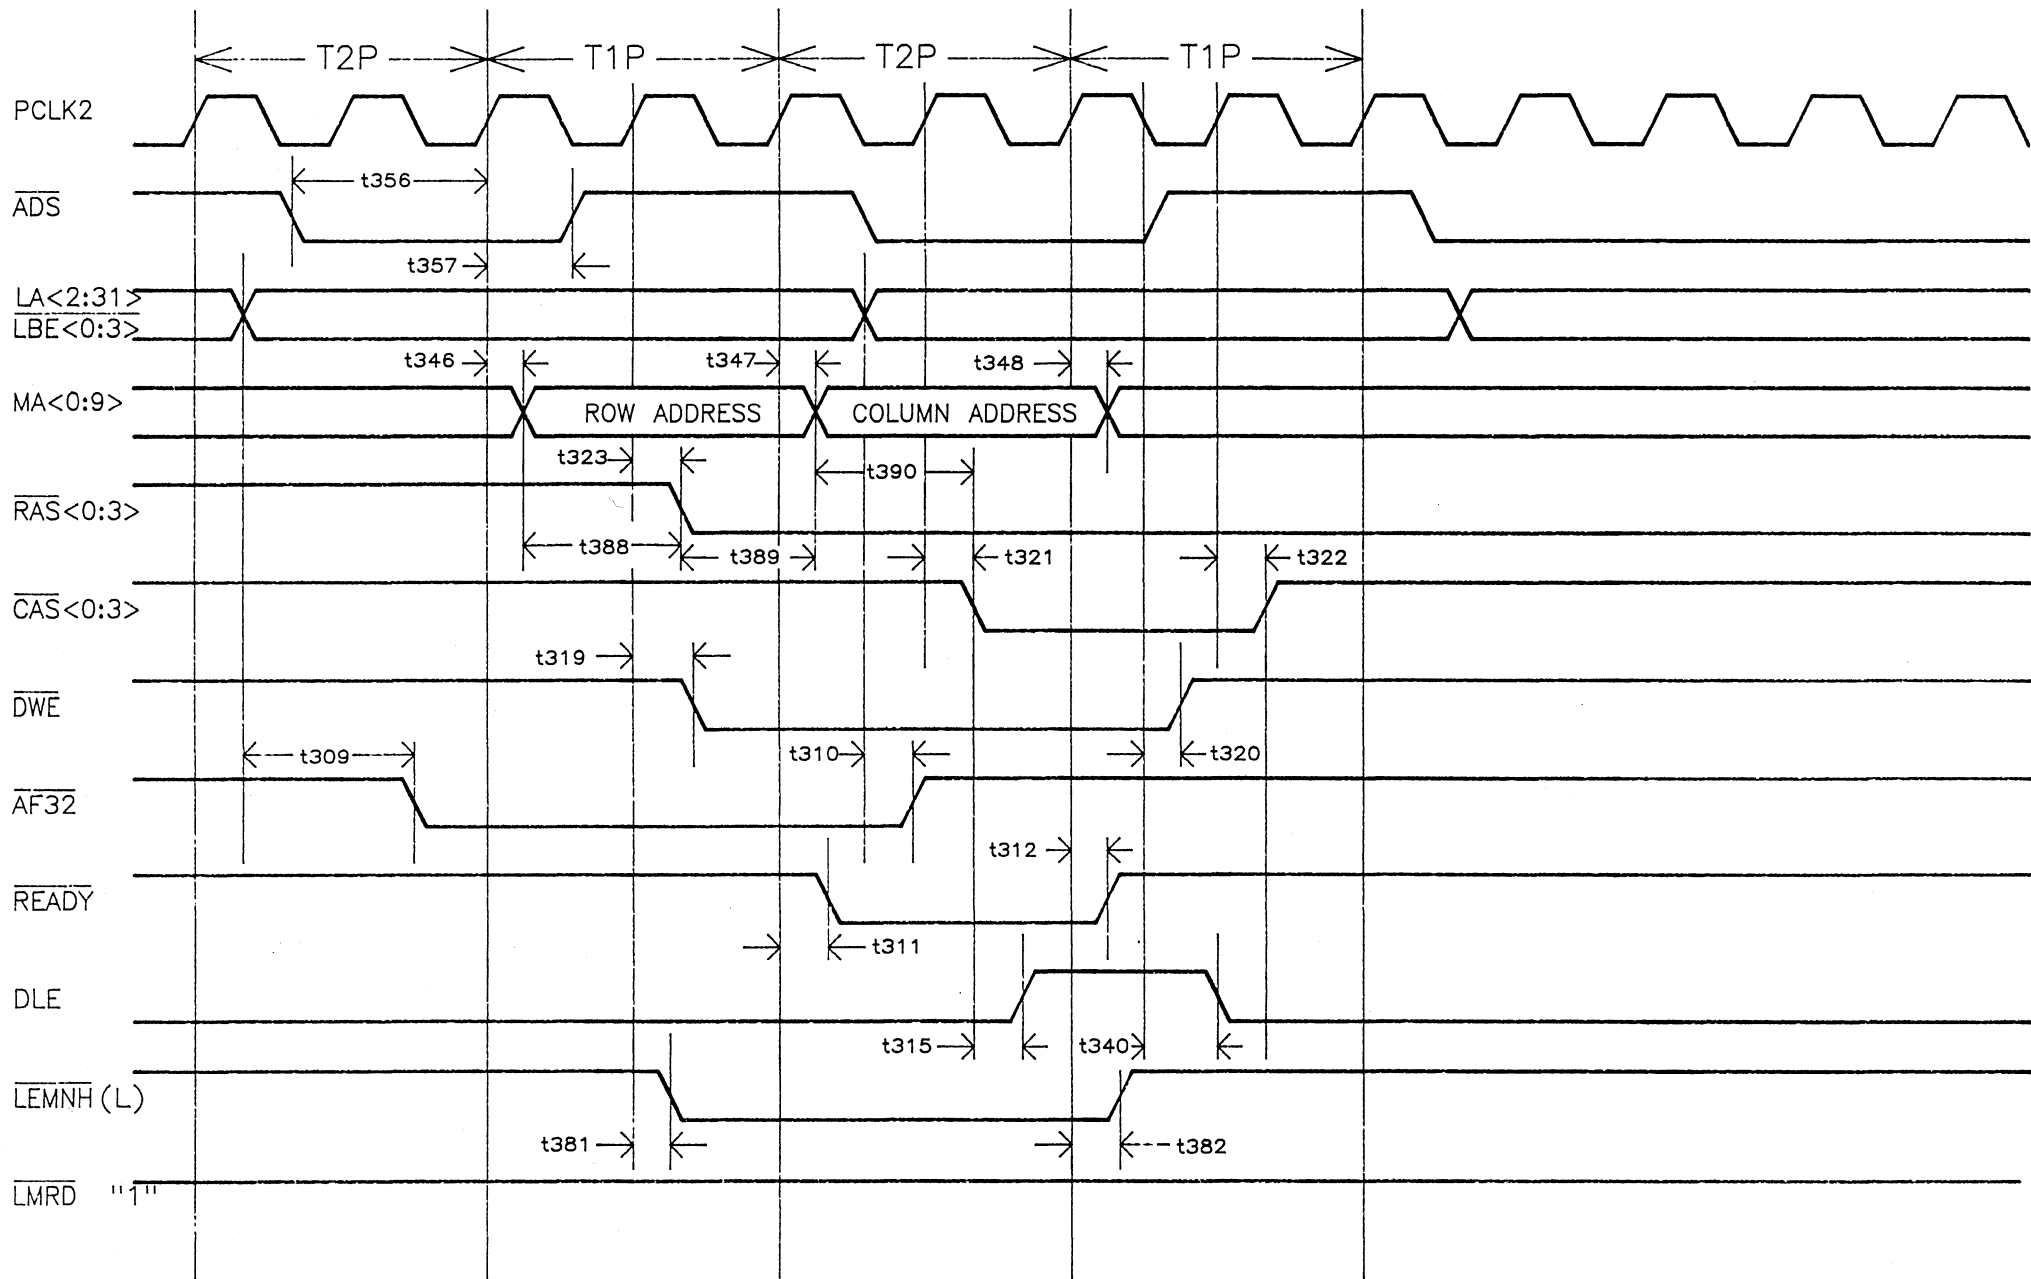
T2P
T1P
T2P
T1P

PCLK2

t356

$\overline{ADS}$

t357

$\overline{LA<2:31>}$
$\overline{LBE<0:3>}$

t346
t347
t348

MA<0:9>

ROW ADDRESS
COLUMN ADDRESS

t323
t390

$\overline{RAS<0:3>}$

t388
t389
t321
t322

$\overline{CAS<0:3>}$

t319

$\overline{DWE}$

t309
t310
t320

$\overline{AF32}$

t312

$\overline{READY}$

t311

DLE

t315
t340

$\overline{LEMNH}$ (L)

t381
t382

$\overline{LMRD}$ "1"